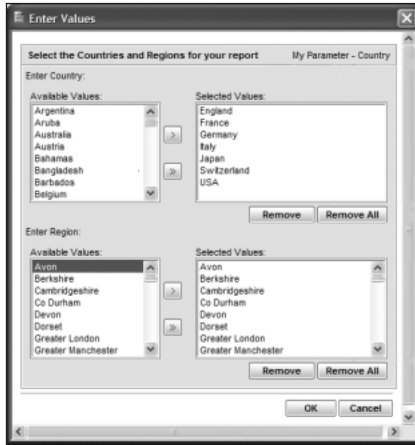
Enter Values

Select the Countries and Regions for your report

My Parameter - Country

Enter Country:

Available Values:

Argentina
Aruba
Australia
Austria
Bahamas
Bangladesh
Barbados
Belgium

>

>>

Selected Values:

England
France
Germany
Italy
Japan
Switzerland
USA

Remove

Remove All

Enter Region:

Available Values:

Avon
Berkshire
Cambridgeshire
Co Durham
Devon
Dorset
Greater London
Greater Manchester

>

>>

Selected Values:

Avon
Berkshire
Cambridgeshire
Co Durham
Devon
Dorset
Greater London
Greater Manchester

Remove

Remove All

OK

Cancel